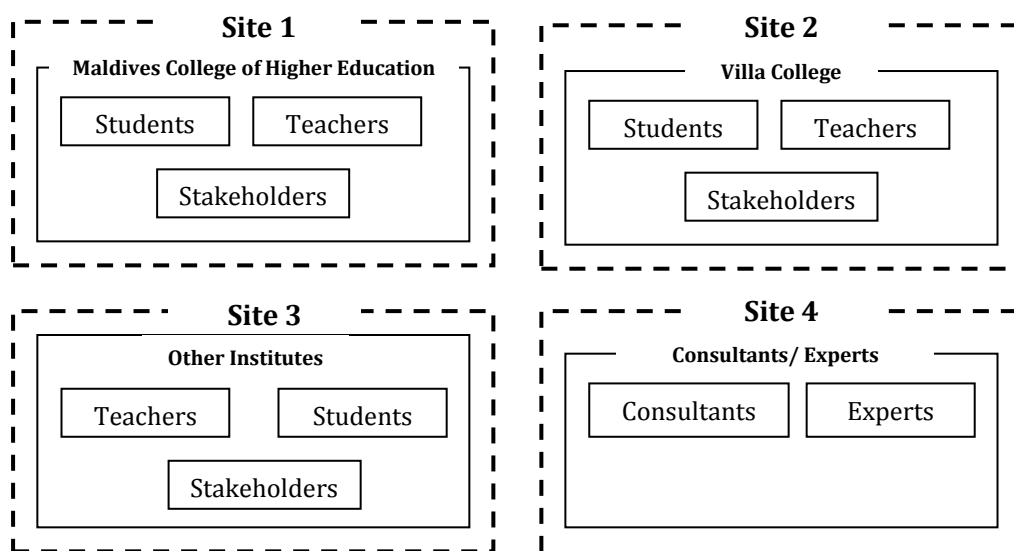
Site 1

Maldives College of Higher Education

Students

Teachers

Stakeholders

Site 2

Villa College

Students

Teachers

Stakeholders

Site 3

Other Institutes

Teachers

Students

Stakeholders

Site 4

Consultants/ Experts

Consultants

Experts